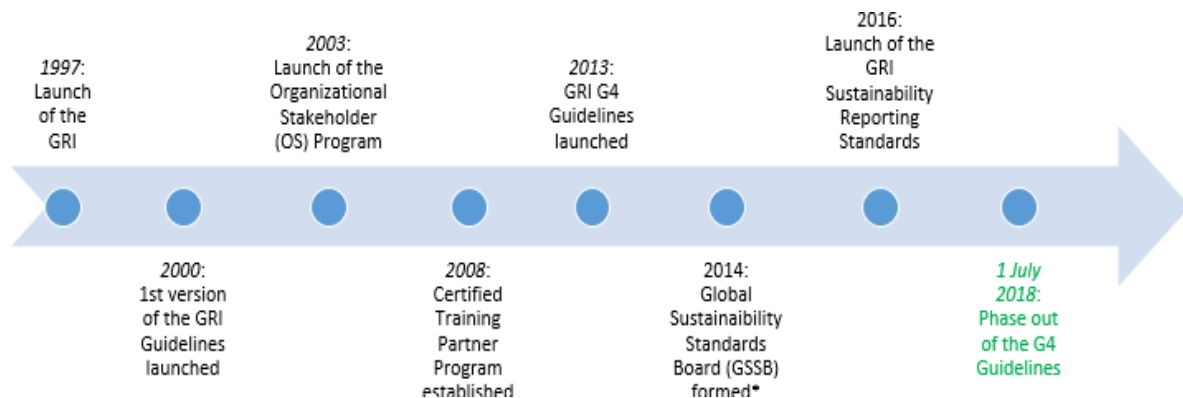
1997: Launch of the GRI

2003: Launch of the Organizational Stakeholder (OS) Program

2013: GRI G4 Guidelines launched

2016: Launch of the GRI Sustainability Reporting Standards

2000: 1st version of the GRI Guidelines launched

2008: Certified Training Partner Program established

2014: Global Sustainaibility Standards Board (GSSB) formed*

1 July 2018: Phase out of the G4 Guidelines